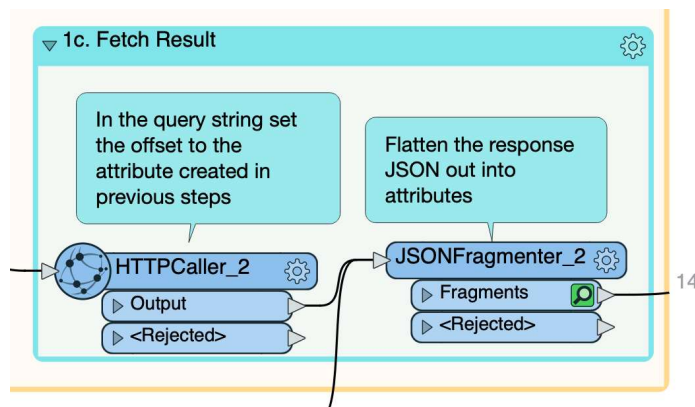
1c. Fetch Result

In the query string set the offset to the attribute created in previous steps

Flatten the response JSON out into attributes

HTTPCaller_2

Output

<Rejected>

JSONFragmenter_2

Fragments

<Rejected>

14